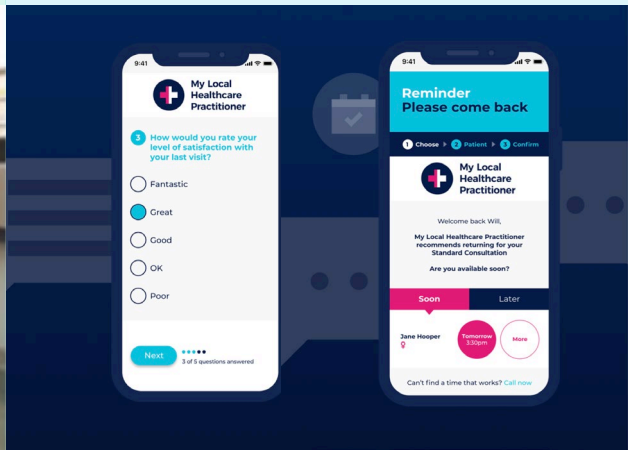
9:41

My Local Healthcare Practitioner

3 How would you rate your level of satisfaction with your last visit?

Fantastic

Great

Good

OK

Poor

Next

3 of 5 questions answered

9:41

Reminder
Please come back

1 Choose 2 Patient 3 Confirm

My Local Healthcare Practitioner

Welcome back Will,

My Local Healthcare Practitioner recommends returning for your Standard Consultation

Are you available soon?

Soon

Later

Jane Hooper

Tomorrow 3:30pm

More

Can't find a time that works? Call now